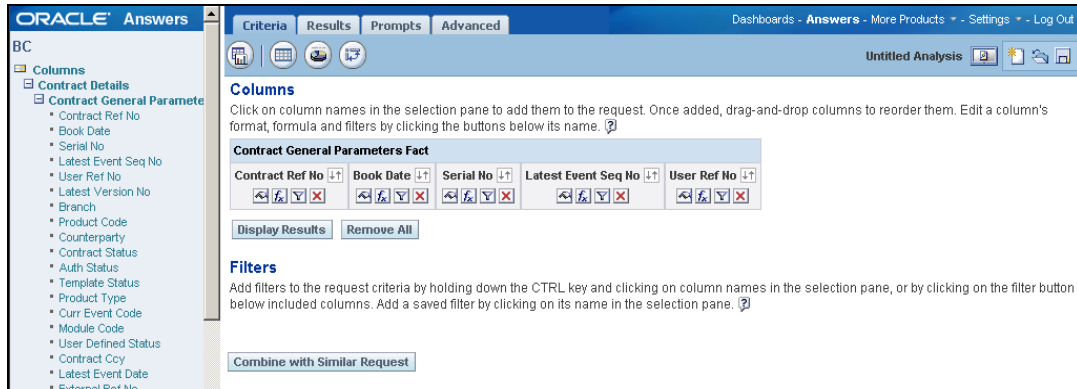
ORACLE Answers

BC

Columns
Contract Details
Contract General Paramete
Contract Ref No
Book Date
Serial No
Latest Event Seq No
User Ref No
Latest Version No
Branch
Product Code
Counterparty
Contract Status
Auth Status
Template Status
Product Type
Curr Event Code
Module Code
User Defined Status
Contract Ccy
Latest Event Date
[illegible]

Criteria | Results | Prompts | Advanced

Dashboards - Answers - More Products - Settings - Log Out

Untitled Analysis

Columns

Click on column names in the selection pane to add them to the request. Once added, drag-and-drop columns to reorder them. Edit a column's format, formula and filters by clicking the buttons below its name.

| Contract General Parameters Fact | | | | |
|---|---|---|---|---|
| Contract Ref No | Book Date | Serial No | Latest Event Seq No | User Ref No |

Display Results | Remove All

Filters

Add filters to the request criteria by holding down the CTRL key and clicking on column names in the selection pane, or by clicking on the filter button below included columns. Add a saved filter by clicking on its name in the selection pane.

Combine with Similar Request